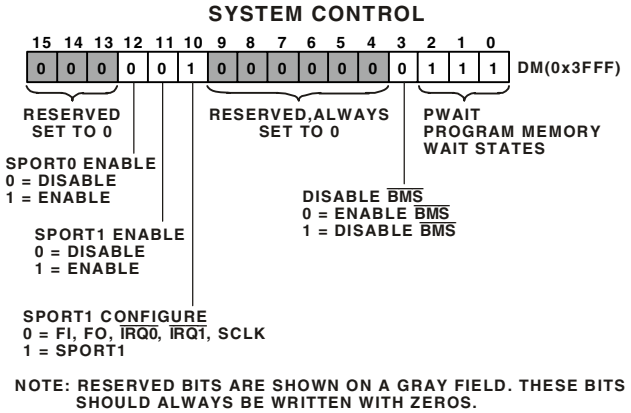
SYSTEM CONTROL

| 15 | 14 | 13 | 12 | 11 | 10 | 9 | 8 | 7 | 6 | 5 | 4 | 3 | 2 | 1 | 0 |
|---|---|---|---|---|---|---|---|---|---|---|---|---|---|---|---|
| 0 | 0 | 0 | 0 | 0 | 1 | 0 | 0 | 0 | 0 | 0 | 0 | 0 | 1 | 1 | 1 |

DM(0x3FFF)

RESERVED
SET TO 0

RESERVED,ALWAYS
SET TO 0

PWAIT
PROGRAM MEMORY
WAIT STATES

SPORT0 ENABLE
0 = DISABLE
1 = ENABLE

DISABLE $\overline{BMS}$
0 = ENABLE $\overline{BMS}$
1 = DISABLE $\overline{BMS}$

SPORT1 ENABLE
0 = DISABLE
1 = ENABLE

SPORT1 CONFIGURE
0 = FI, FO, $\overline{IRQ0}$, $\overline{IRQ1}$, SCLK
1 = SPORT1

NOTE: RESERVED BITS ARE SHOWN ON A GRAY FIELD. THESE BITS SHOULD ALWAYS BE WRITTEN WITH ZEROS.